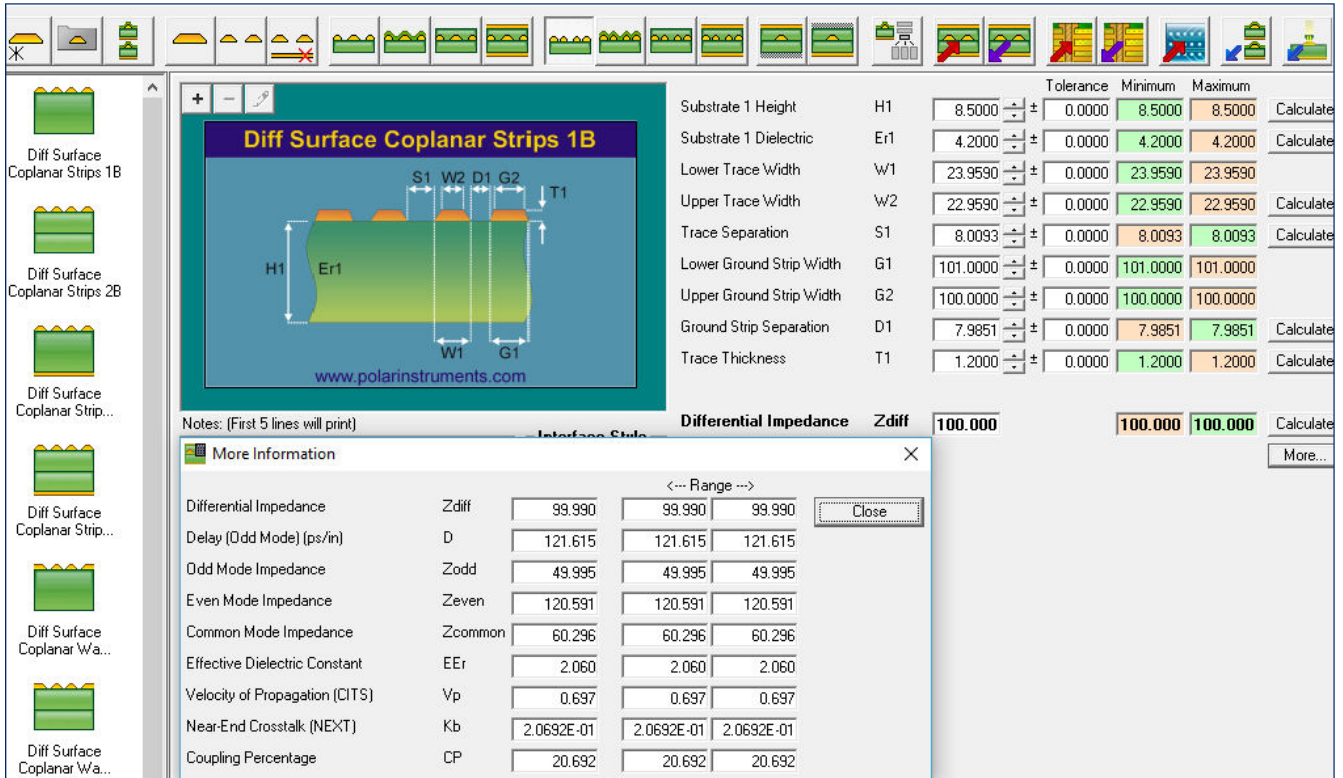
Diff Surface Coplanar Strips 1B

Diff Surface Coplanar Strips 2B

Diff Surface Coplanar Strip...

Diff Surface Coplanar Strip...

Diff Surface Coplanar Wa...

Diff Surface Coplanar Wa...

+ −

Diff Surface Coplanar Strips 1B

S1 W2 D1 G2 T1

H1 Er1

W1 G1

www.polarinstruments.com

Notes: (First 5 lines will print)

Interface Style

| | | | Tolerance | Minimum | Maximum | |
|---|---|---|---|---|---|---|
| Substrate 1 Height | H1 | 8.5000 | ± 0.0000 | 8.5000 | 8.5000 | Calculate |
| Substrate 1 Dielectric | Er1 | 4.2000 | ± 0.0000 | 4.2000 | 4.2000 | Calculate |
| Lower Trace Width | W1 | 23.9590 | ± 0.0000 | 23.9590 | 23.9590 | |
| Upper Trace Width | W2 | 22.9590 | ± 0.0000 | 22.9590 | 22.9590 | Calculate |
| Trace Separation | S1 | 8.0093 | ± 0.0000 | 8.0093 | 8.0093 | Calculate |
| Lower Ground Strip Width | G1 | 101.0000 | ± 0.0000 | 101.0000 | 101.0000 | |
| Upper Ground Strip Width | G2 | 100.0000 | ± 0.0000 | 100.0000 | 100.0000 | |
| Ground Strip Separation | D1 | 7.9851 | ± 0.0000 | 7.9851 | 7.9851 | Calculate |
| Trace Thickness | T1 | 1.2000 | ± 0.0000 | 1.2000 | 1.2000 | Calculate |

Differential Impedance Zdiff 100.000 100.000 100.000 Calculate

More...

More Information ×

<--- Range --->

| | | | | | |
|---|---|---|---|---|---|
| Differential Impedance | Zdiff | 99.990 | 99.990 | 99.990 | Close |
| Delay (Odd Mode) (ps/in) | D | 121.615 | 121.615 | 121.615 | |
| Odd Mode Impedance | Zodd | 49.995 | 49.995 | 49.995 | |
| Even Mode Impedance | Zeven | 120.591 | 120.591 | 120.591 | |
| Common Mode Impedance | Zcommon | 60.296 | 60.296 | 60.296 | |
| Effective Dielectric Constant | EEr | 2.060 | 2.060 | 2.060 | |
| Velocity of Propagation (CITS) | Vp | 0.697 | 0.697 | 0.697 | |
| Near-End Crosstalk (NEXT) | Kb | 2.0692E-01 | 2.0692E-01 | 2.0692E-01 | |
| Coupling Percentage | CP | 20.692 | 20.692 | 20.692 | |